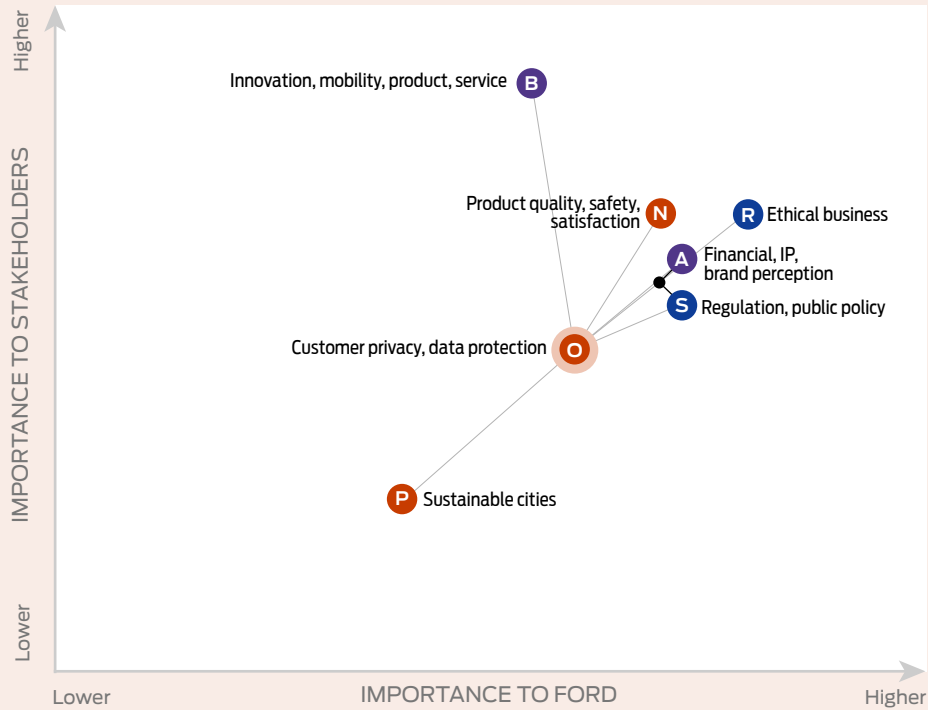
Higher

IMPORTANCE TO STAKEHOLDERS

Lower

B Innovation, mobility, product, service

Product quality, safety, satisfaction N

R Ethical business

A Financial, IP, brand perception

S Regulation, public policy

Customer privacy, data protection O

P Sustainable cities

Lower

IMPORTANCE TO FORD

Higher